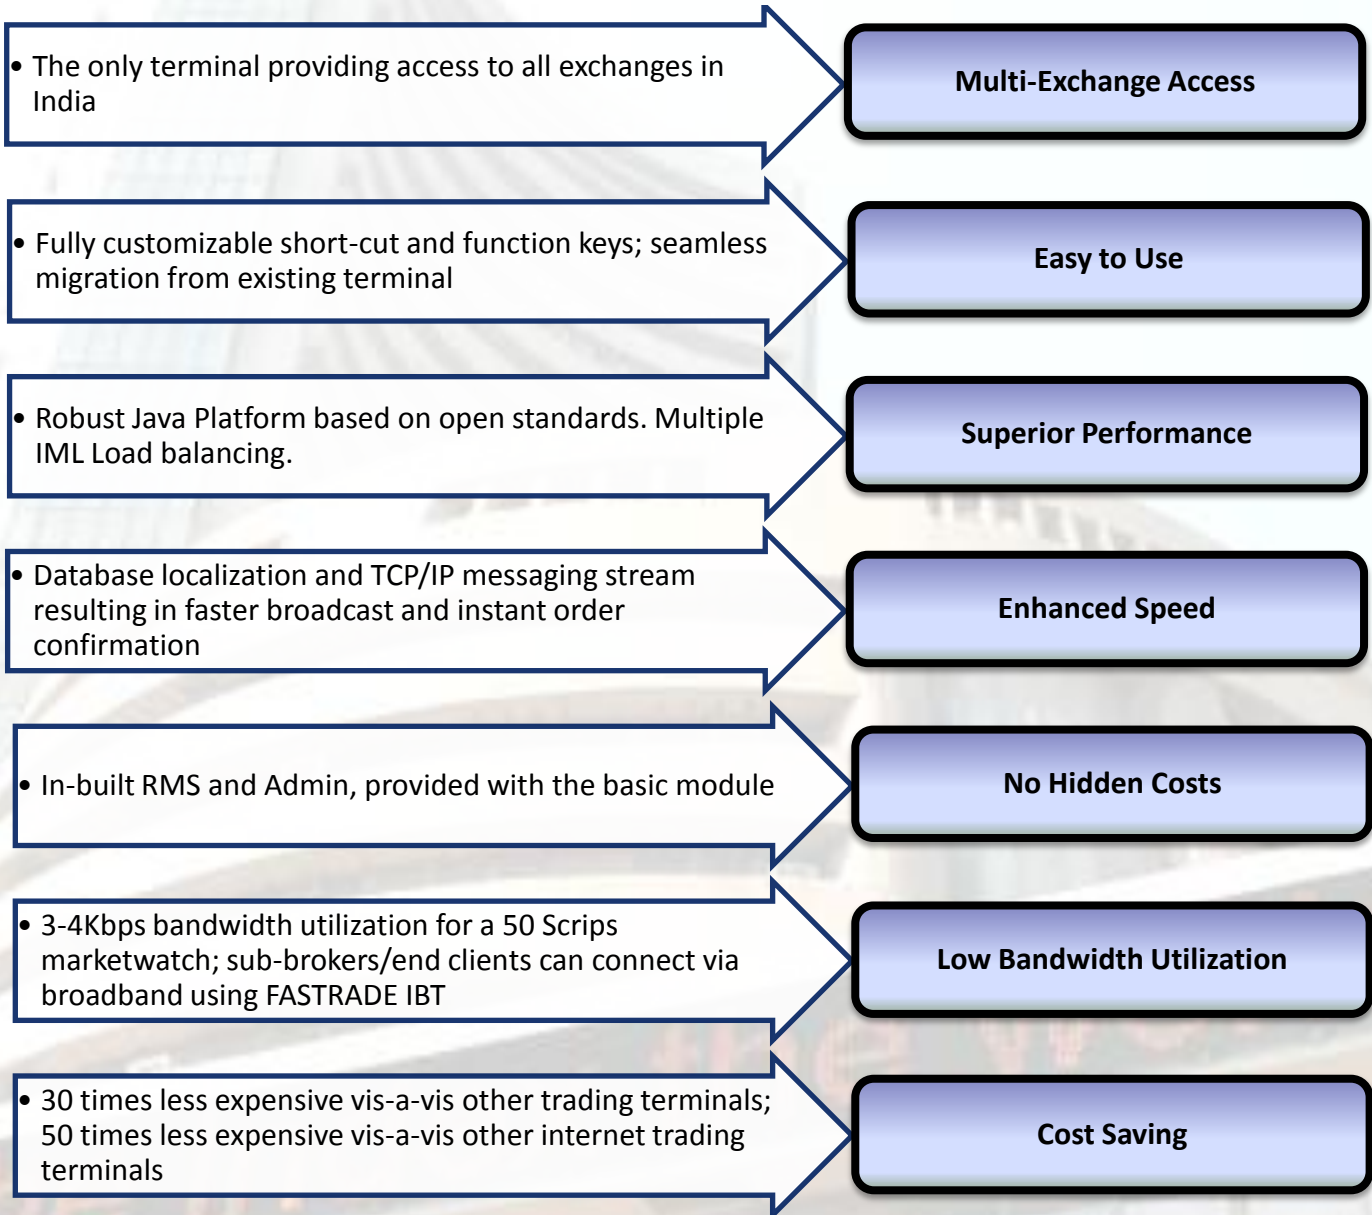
• The only terminal providing access to all exchanges in India

Multi-Exchange Access

• Fully customizable short-cut and function keys; seamless migration from existing terminal

Easy to Use

• Robust Java Platform based on open standards. Multiple IML Load balancing.

Superior Performance

• Database localization and TCP/IP messaging stream resulting in faster broadcast and instant order confirmation

Enhanced Speed

• In-built RMS and Admin, provided with the basic module

No Hidden Costs

• 3-4Kbps bandwidth utilization for a 50 Scrips marketwatch; sub-brokers/end clients can connect via broadband using FASTRADE IBT

Low Bandwidth Utilization

• 30 times less expensive vis-a-vis other trading terminals; 50 times less expensive vis-a-vis other internet trading terminals

Cost Saving